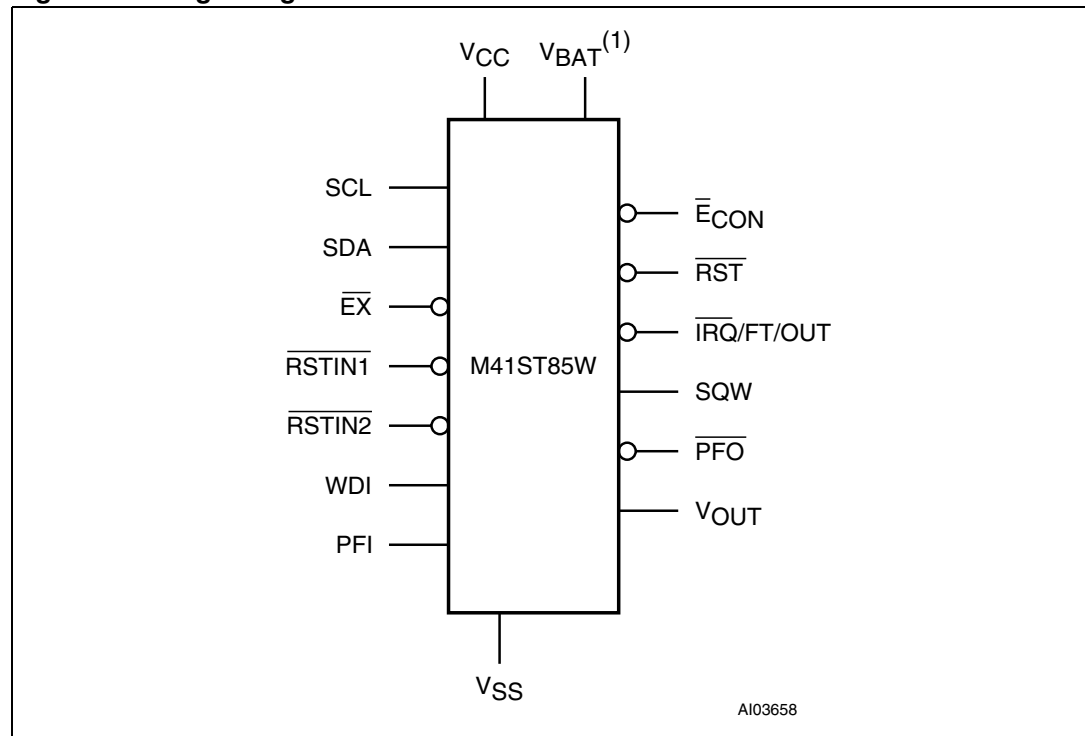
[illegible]

$V_{CC}$ $V_{BAT}^{(1)}$

SCL

SDA

$\overline{EX}$

$\overline{RSTIN1}$

$\overline{RSTIN2}$

WDI

PFI

M41ST85W

$\overline{E}_{CON}$

$\overline{RST}$

$\overline{IRQ}$/FT/OUT

SQW

$\overline{PFO}$

$V_{OUT}$

$V_{SS}$

AI03658